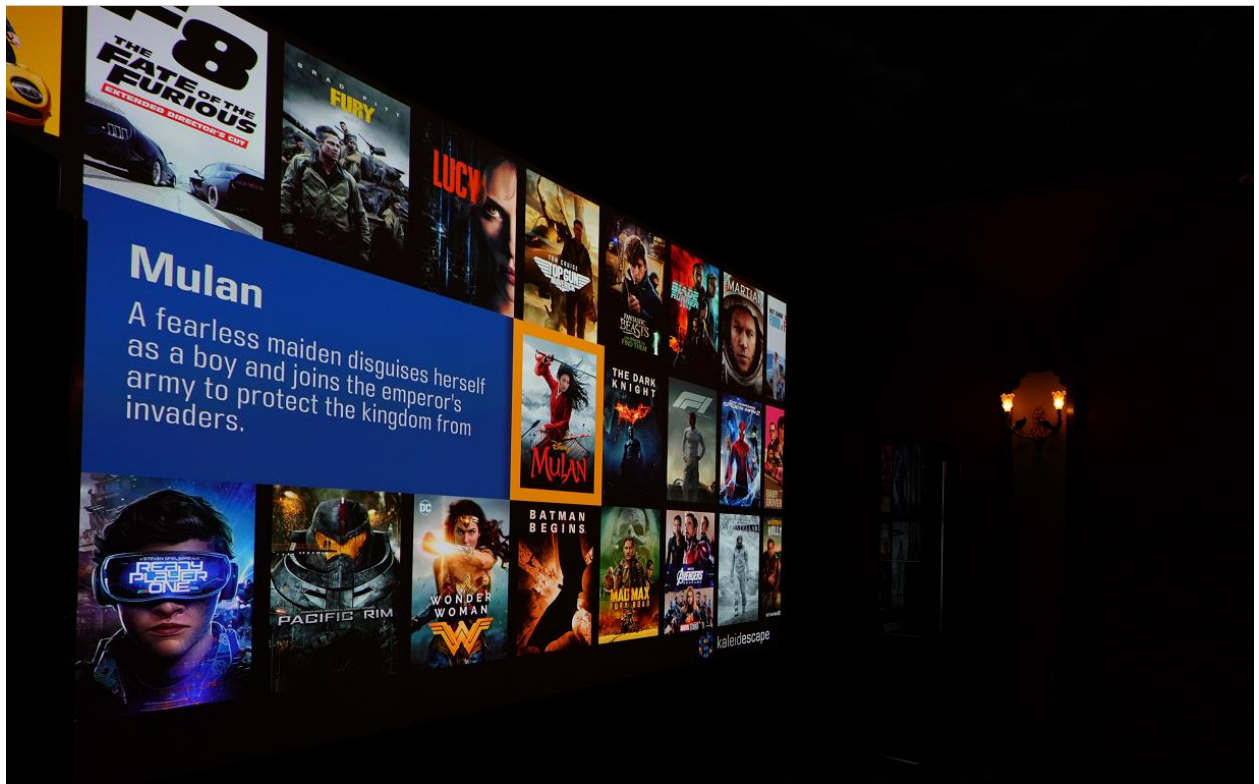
F8
THE FATE OF THE FURIOUS
EXTENDED DIRECTOR'S CUT

BRAD PITT
FURY

LUCY

TOP GUN MAVERICK

FANTASTIC BEASTS

BLADE RUNNER

MARTIAN

Mulan
A fearless maiden disguises herself as a boy and joins the emperor's army to protect the kingdom from invaders.

MULAN

THE DARK KNIGHT

F1

READY PLAYER ONE

PACIFIC RIM

WONDER WOMAN

BATMAN BEGINS

MAD MAX FURY ROAD

AVENGERS

kaleidescape